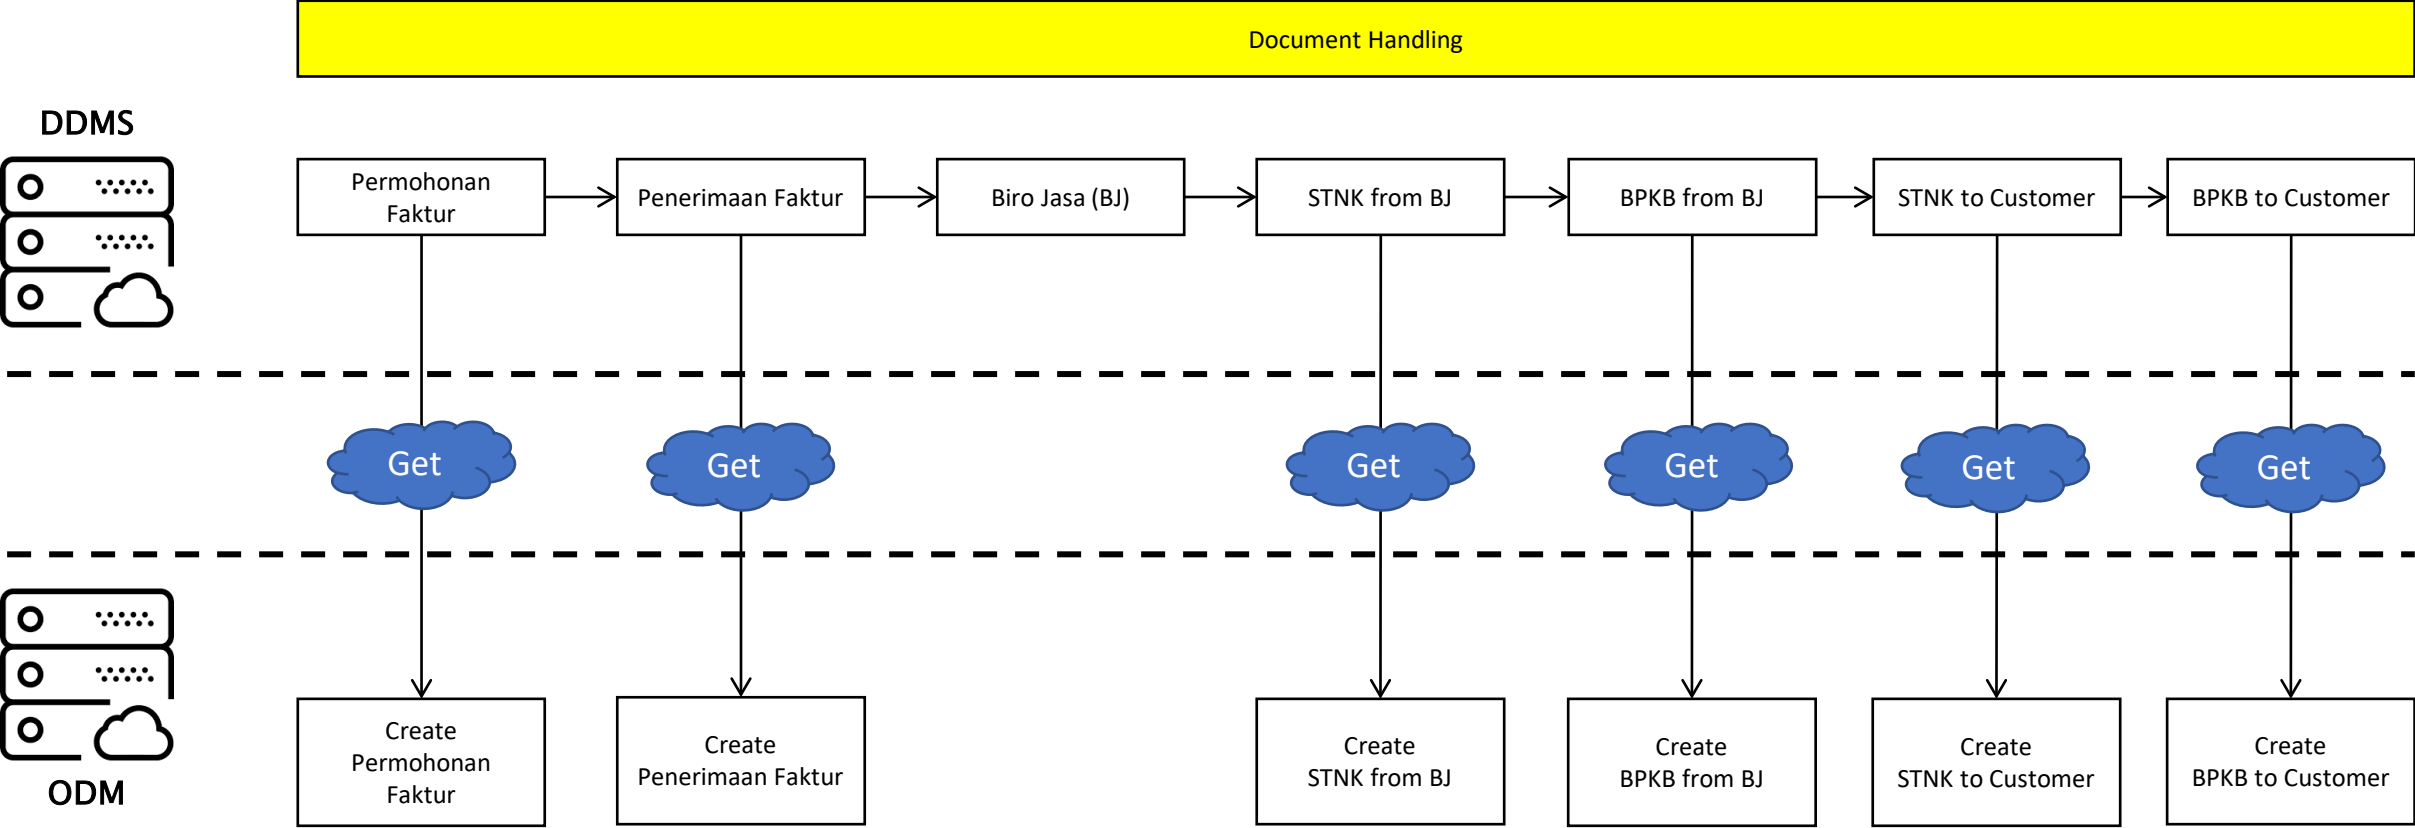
Document Handling

DDMS

Permohonan Faktur

Penerimaan Faktur

Biro Jasa (BJ)

STNK from BJ

BPKB from BJ

STNK to Customer

BPKB to Customer

Get

Get

Get

Get

Get

Get

ODM

Create Permohonan Faktur

Create Penerimaan Faktur

Create STNK from BJ

Create BPKB from BJ

Create STNK to Customer

Create BPKB to Customer